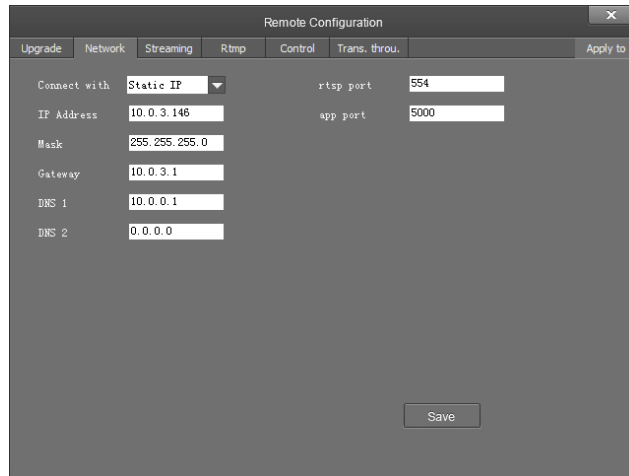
Remote Configuration

×

Upgrade | Network | Streaming | Rtmp | Control | Trans. throu. | Apply to

Connect with Static IP

IP Address 10.0.3.146

Mask 255.255.255.0

Gateway 10.0.3.1

DNS 1 10.0.0.1

DNS 2 0.0.0.0

rtsp port 554

app port 5000

Save